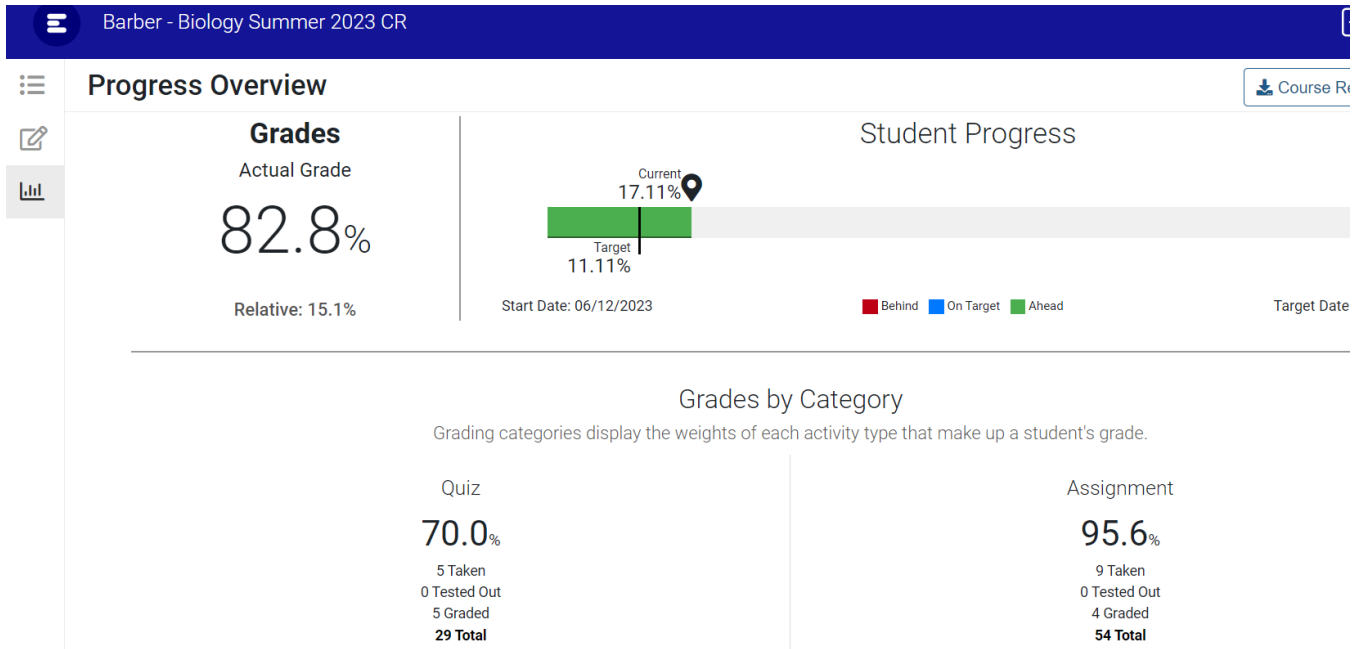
Barber - Biology Summer 2023 CR

Progress Overview

Course Re

Grades
Actual Grade
82.8%
Relative: 15.1%

Student Progress

Current
17.11%

Target
11.11%

Start Date: 06/12/2023

Behind On Target Ahead

Target Date

Grades by Category
Grading categories display the weights of each activity type that make up a student's grade.

Quiz
70.0%
5 Taken
0 Tested Out
5 Graded
**29 Total**

Assignment
95.6%
9 Taken
0 Tested Out
4 Graded
**54 Total**